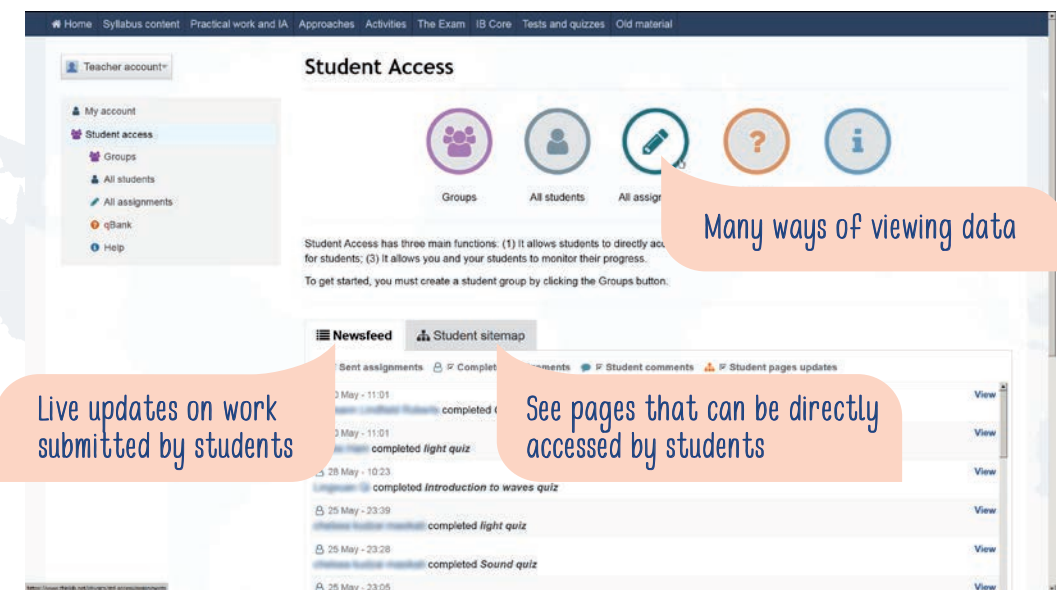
Home Syllabus content Practical work and IA Approaches Activities The Exam IB Core Tests and quizzes Old material

Teacher account

My account
Student access
Groups
All students
All assignments
qBank
Help

Student Access

Groups All students All assig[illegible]

Many ways of viewing data

Student Access has three main functions: (1) It allows students to directly acc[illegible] for students; (3) It allows you and your students to monitor their progress.

To get started, you must create a student group by clicking the Groups button.

Newsfeed Student sitemap

Sent assignments Complet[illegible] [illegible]mments Student comments Student pages updates

Live updates on work submitted by students

See pages that can be directly accessed by students

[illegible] May - 11:01 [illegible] completed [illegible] View
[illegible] May - 11:01 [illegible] completed light quiz View
28 May - 10:23 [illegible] completed Introduction to waves quiz View
25 May - 23:39 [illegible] completed light quiz View
25 May - 23:28 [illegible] completed Sound quiz View
25 May - 23:05 View